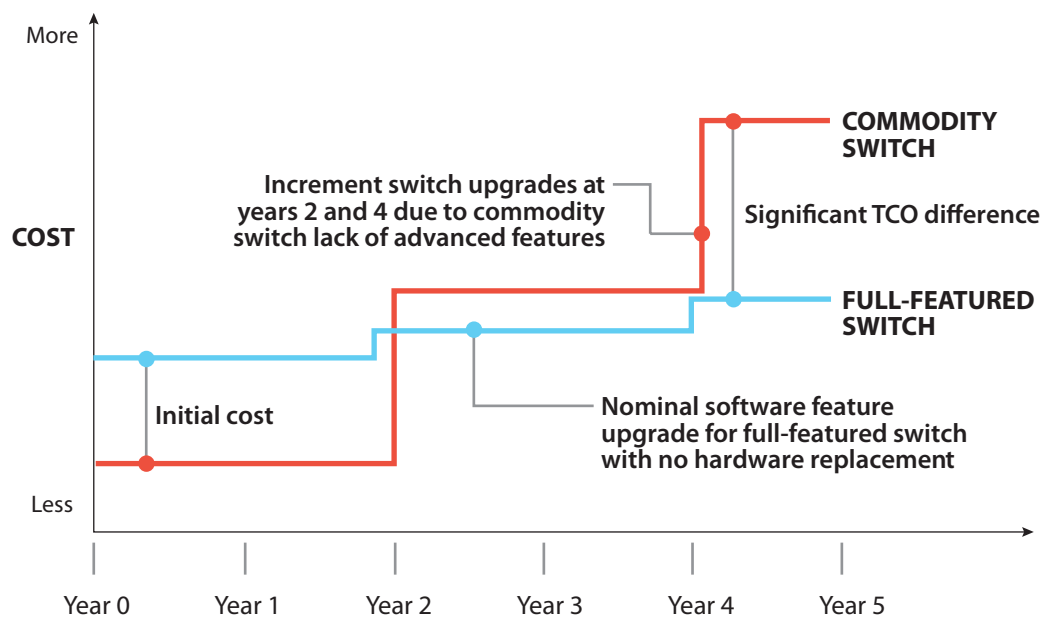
More

COST

Less

Increment switch upgrades at years 2 and 4 due to commodity switch lack of advanced features

COMMODITY SWITCH

Significant TCO difference

FULL-FEATURED SWITCH

Initial cost

Nominal software feature upgrade for full-featured switch with no hardware replacement

Year 0
Year 1
Year 2
Year 3
Year 4
Year 5